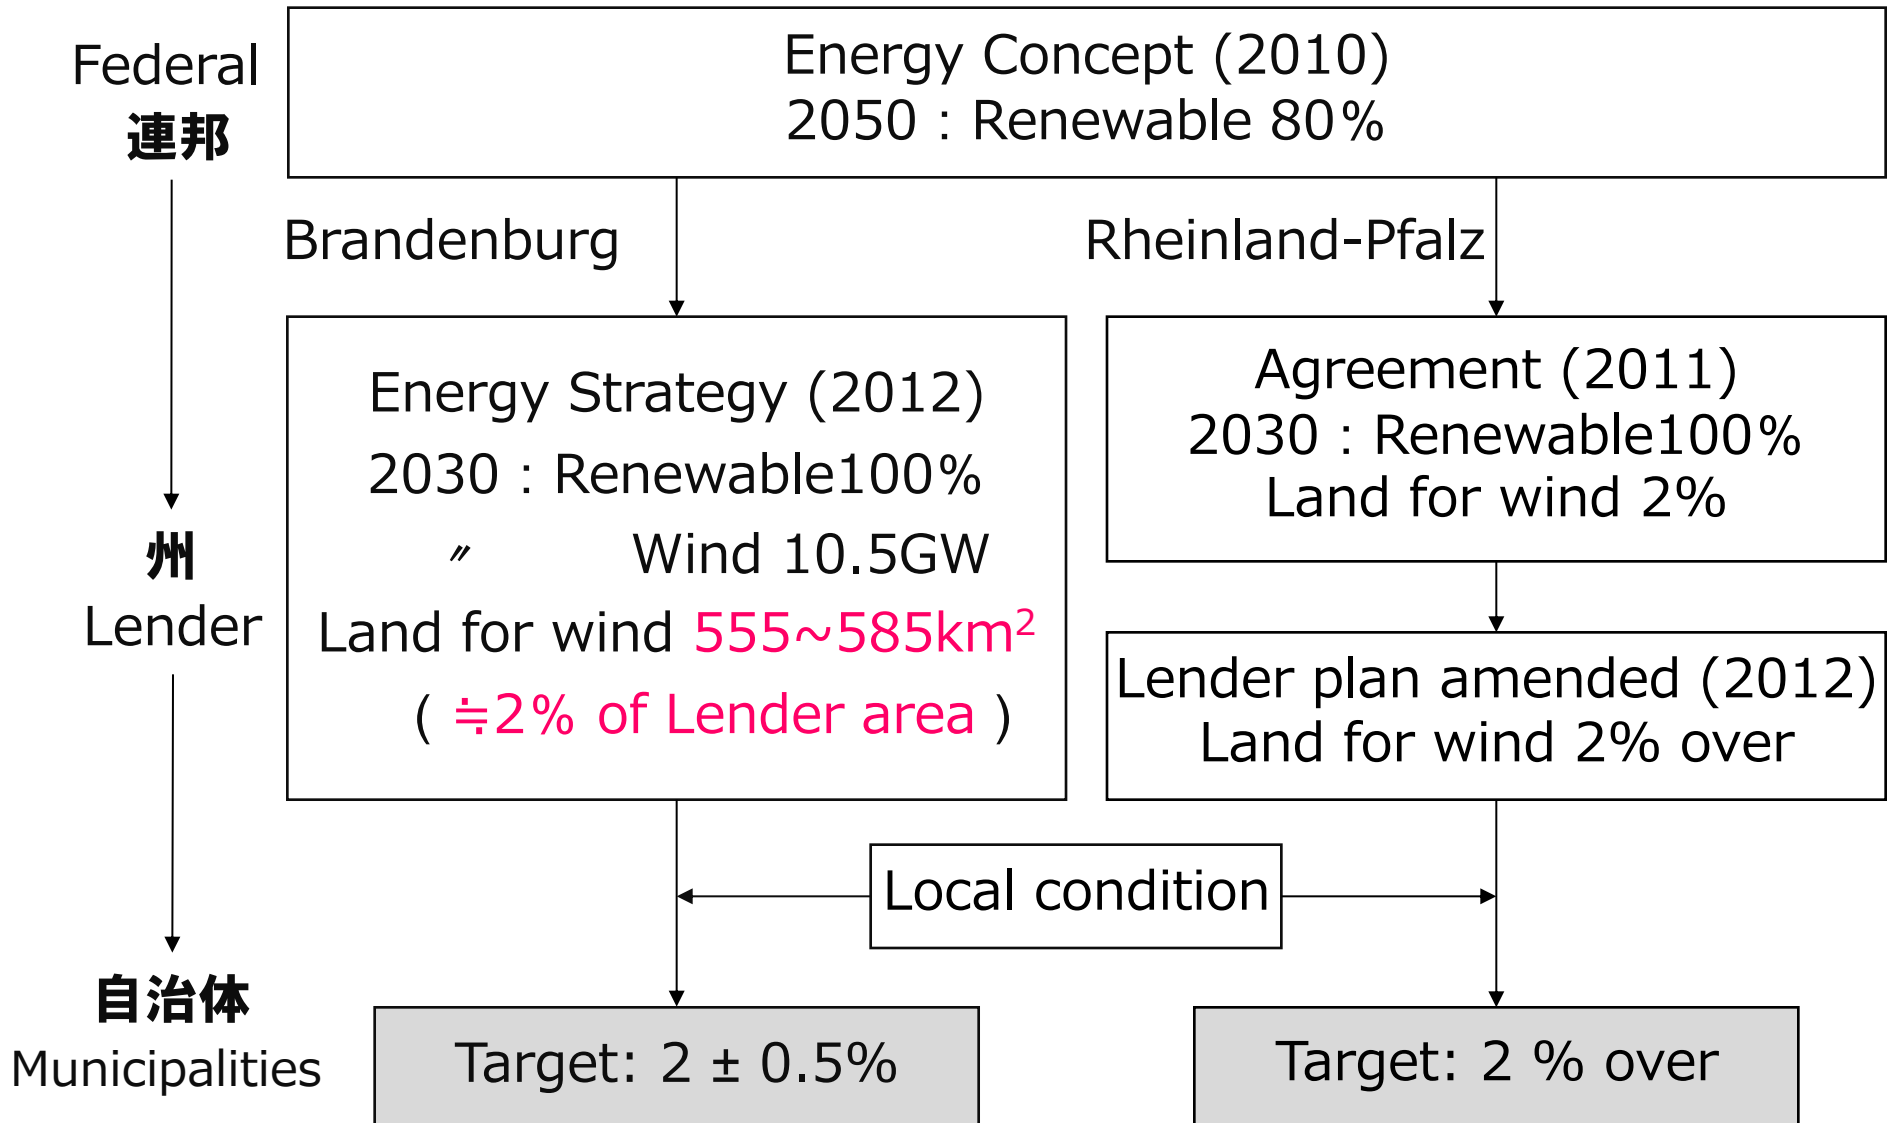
Federal
連邦

Energy Concept (2010)
2050 : Renewable 80%

Brandenburg

Rheinland-Pfalz

州
Lender

Energy Strategy (2012)
2030 : Renewable100%
〃 Wind 10.5GW
Land for wind 555~585km$^2$
( ≒2% of Lender area )

Agreement (2011)
2030 : Renewable100%
Land for wind 2%

Lender plan amended (2012)
Land for wind 2% over

Local condition

自治体
Municipalities

Target: 2 ± 0.5%

Target: 2 % over